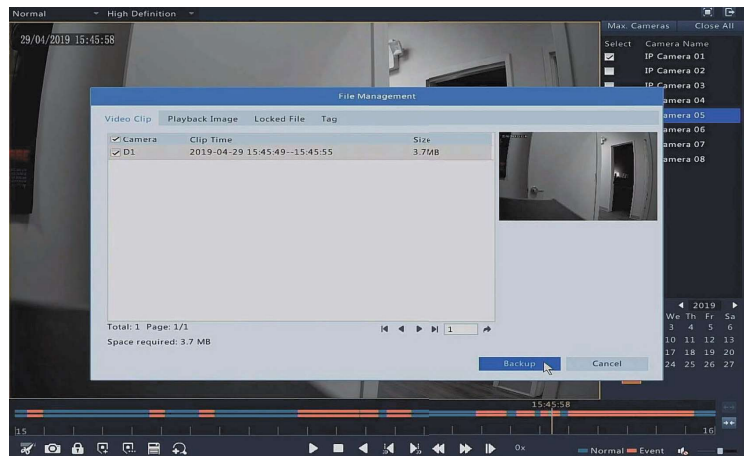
Normal High Definition

29/04/2019 15:45:58

Max. Cameras Close All

Select Camera Name
IP Camera 01
IP Camera 02
IP Camera 03
amera 04
amera 05
amera 06
amera 07
amera 08

File Management

Video Clip Playback Image Locked File Tag

| Camera | Clip Time | Size |
|---|---|---|
| D1 | 2019-04-29 15:45:49--15:45:55 | 3.7MB |

Total: 1 Page: 1/1

1

Space required: 3.7 MB

Backup Cancel

2019
We Th Fr Sa
3 4 5 6
10 11 12 13
17 18 19 20
24 25 26 27

15:45:58

15

16

0x

Normal Event